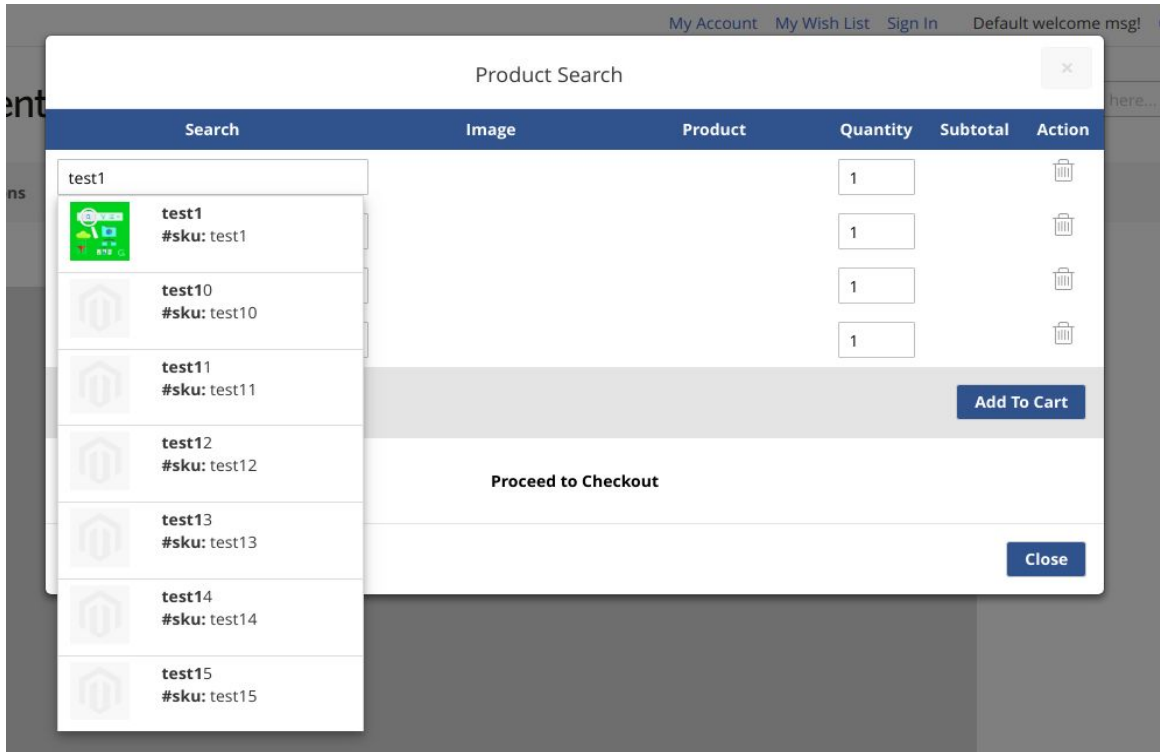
My Account My Wish List Sign In Default welcome msg!

Product Search

×

ent

here...

ns

| Search | Image | Product | Quantity | Subtotal | Action |
|---|---|---|---|---|---|
| test1 | | | 1 | | |
| | | | 1 | | |
| | | | 1 | | |
| | | | 1 | | |

test1
#sku: test1

test10
#sku: test10

test11
#sku: test11

test12
#sku: test12

test13
#sku: test13

test14
#sku: test14

test15
#sku: test15

Add To Cart

Proceed to Checkout

Close